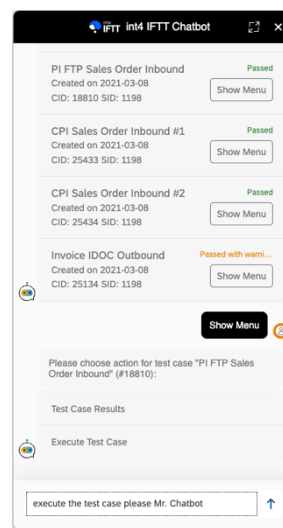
IFTT int4 IFTT Chatbot

PI FTP Sales Order Inbound
Passed
Created on 2021-03-08
CID: 18810 SID: 1198
Show Menu

CPI Sales Order Inbound #1
Passed
Created on 2021-03-08
CID: 25433 SID: 1198
Show Menu

CPI Sales Order Inbound #2
Passed
Created on 2021-03-08
CID: 25434 SID: 1198
Show Menu

Invoice IDOC Outbound
Passed with warni...
Created on 2021-03-08
CID: 25134 SID: 1198
Show Menu

Show Menu

Please choose action for test case "PI FTP Sales Order Inbound" (#18810):

Test Case Results

Execute Test Case

execute the test case please Mr. Chatbot